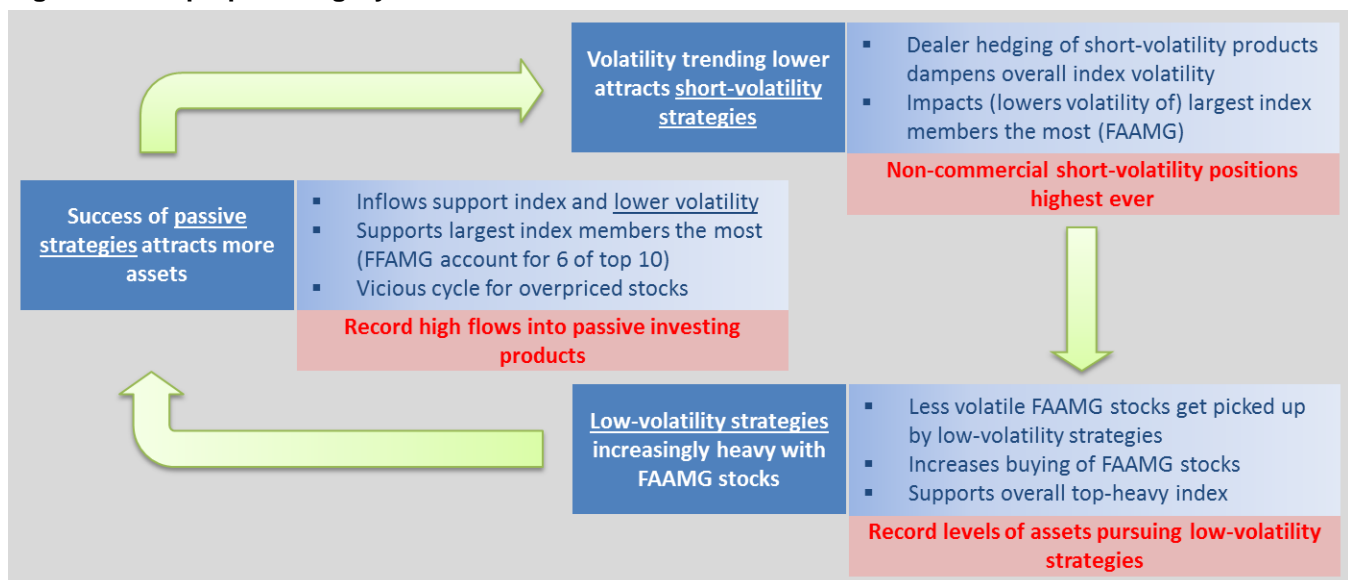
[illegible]

Volatility trending lower attracts short-volatility strategies

- Dealer hedging of short-volatility products dampens overall index volatility
- Impacts (lowers volatility of) largest index members the most (FAAMG)

Non-commercial short-volatility positions highest ever

Success of passive strategies attracts more assets

- Inflows support index and lower volatility
- Supports largest index members the most (FFAMG account for 6 of top 10)
- Vicious cycle for overpriced stocks

Record high flows into passive investing products

Low-volatility strategies increasingly heavy with FAAMG stocks

- Less volatile FAAMG stocks get picked up by low-volatility strategies
- Increases buying of FAAMG stocks
- Supports overall top-heavy index

Record levels of assets pursuing low-volatility strategies